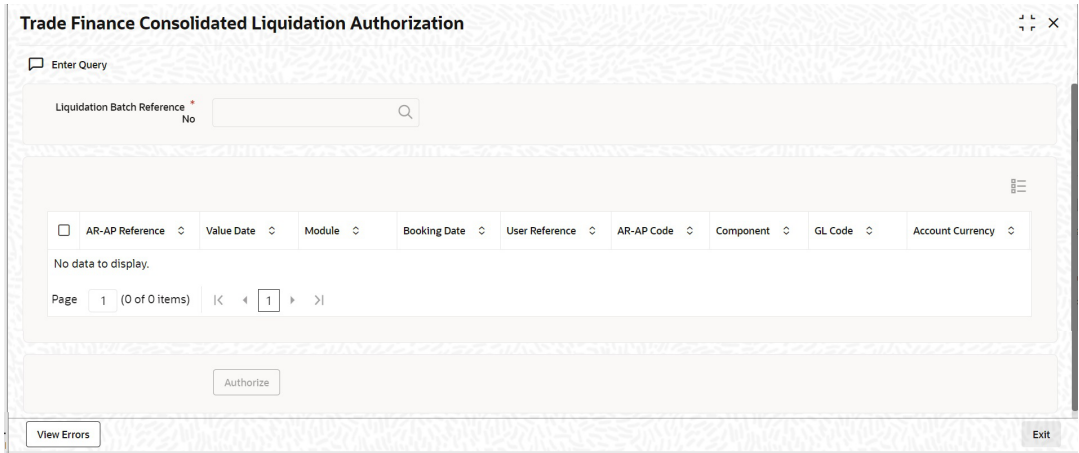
Trade Finance Consolidated Liquidation Authorization

Enter Query

Liquidation Batch Reference No *

| AR-AP Reference | Value Date | Module | Booking Date | User Reference | AR-AP Code | Component | GL Code | Account Currency |
|---|---|---|---|---|---|---|---|---|
| No data to display. | | | | | | | | |

Page 1 (0 of 0 items) |< < 1 > >|

Authorize

View Errors

Exit